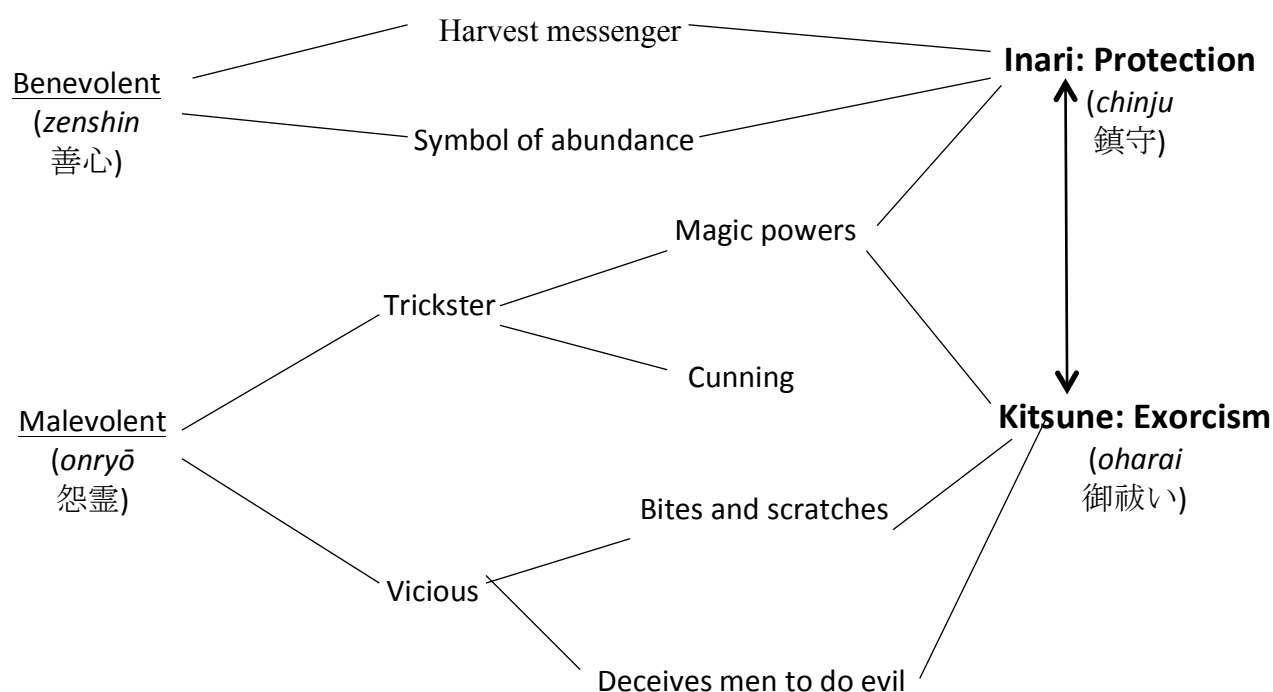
Benevolent
(*zenshin*
善心)

Harvest messenger

Symbol of abundance

Inari: Protection
(*chinju*
鎮守)

Magic powers

Trickster

Cunning

Malevolent
(*onryō*
怨霊)

Kitsune: Exorcism
(*oharai*
御祓い)

Bites and scratches

Vicious

Deceives men to do evil